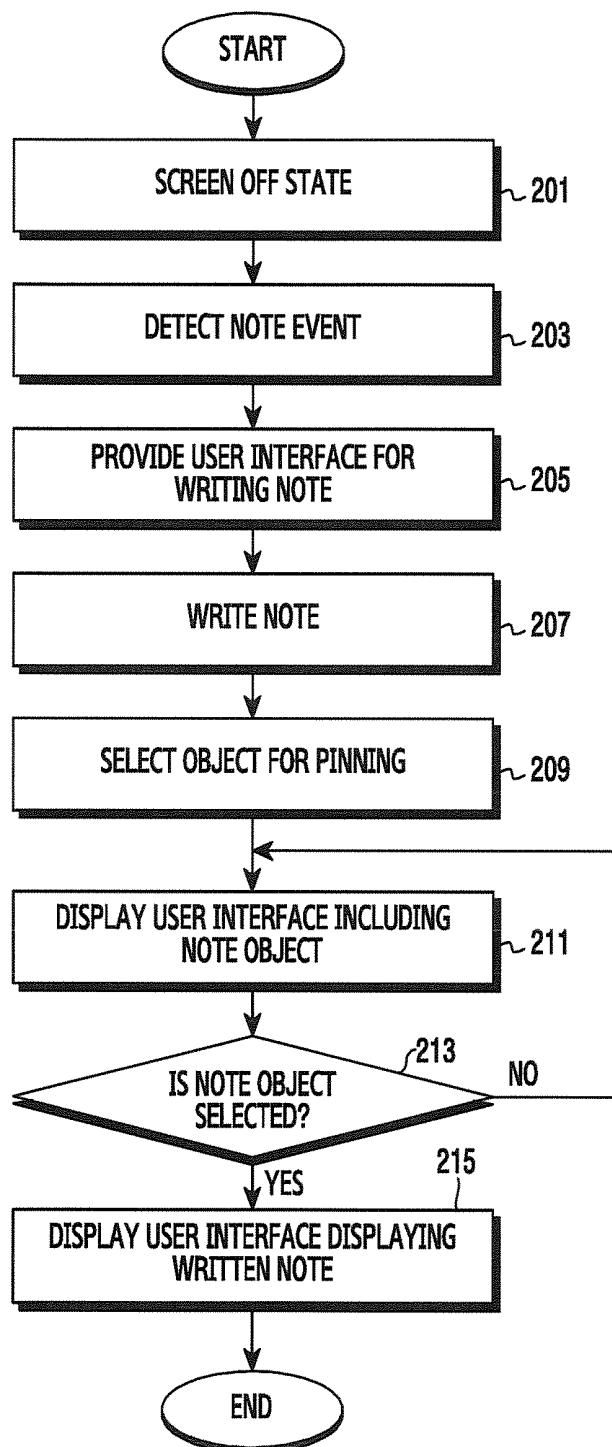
START

SCREEN OFF STATE

201

DETECT NOTE EVENT

203

PROVIDE USER INTERFACE FOR WRITING NOTE

205

WRITE NOTE

207

SELECT OBJECT FOR PINNING

209

DISPLAY USER INTERFACE INCLUDING NOTE OBJECT

211

213

IS NOTE OBJECT SELECTED?

NO

YES

215

DISPLAY USER INTERFACE DISPLAYING WRITTEN NOTE

END